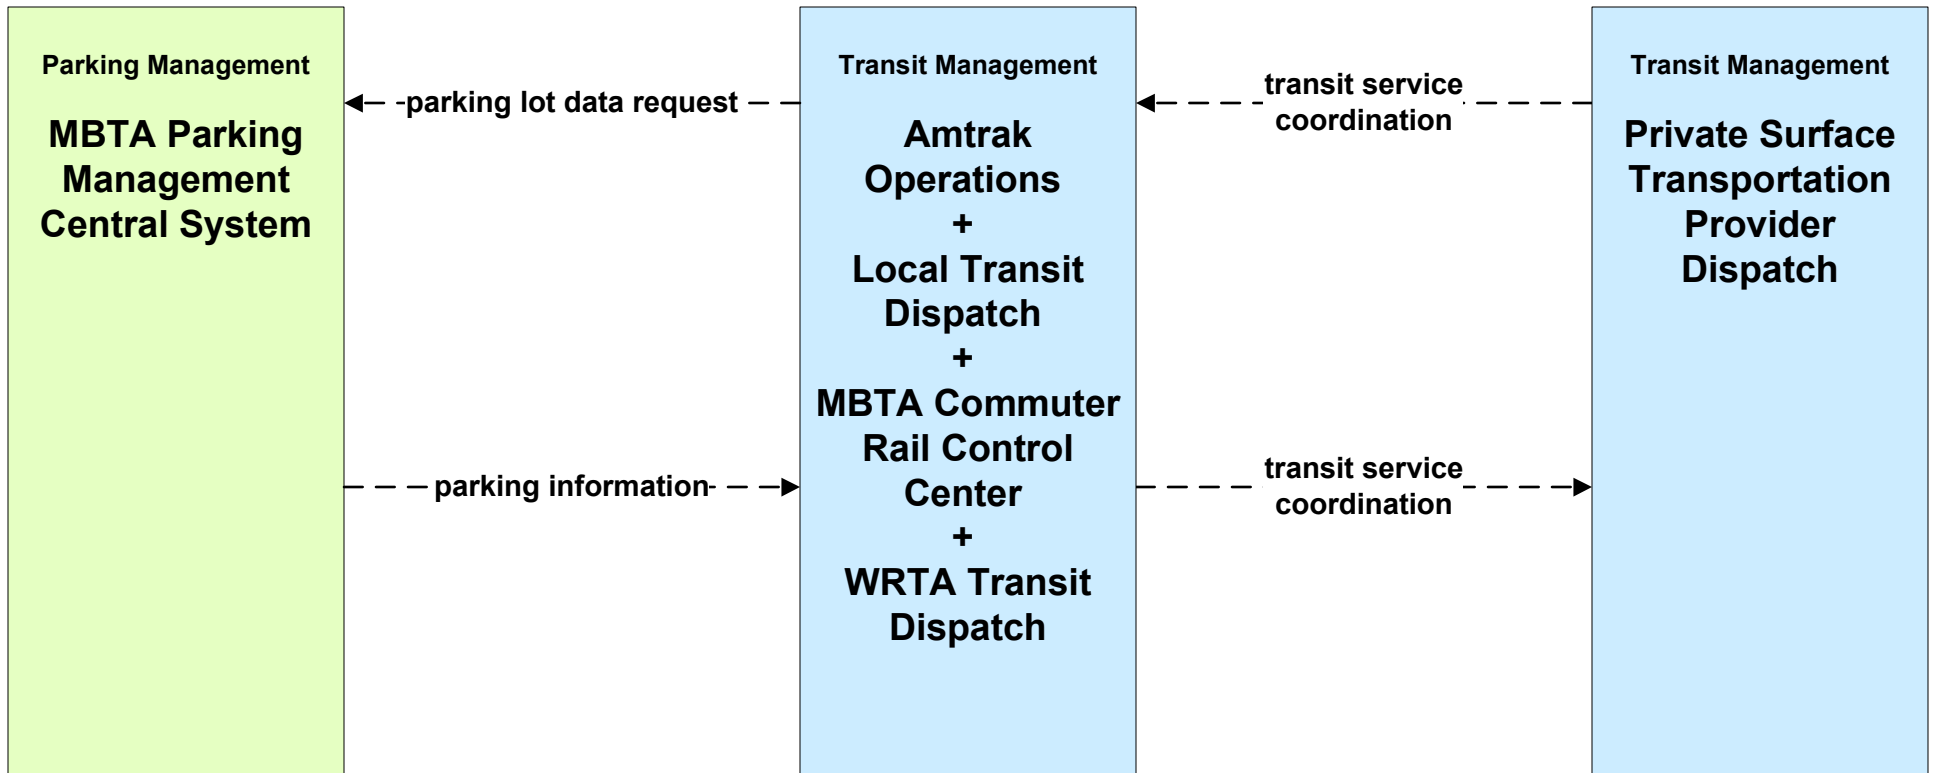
Parking Management

MBTA Parking Management Central System

parking lot data request

parking information

Transit Management

Amtrak Operations
+
Local Transit Dispatch
+
MBTA Commuter Rail Control Center
+
WRTA Transit Dispatch

transit service coordination

transit service coordination

Transit Management

Private Surface Transportation Provider Dispatch